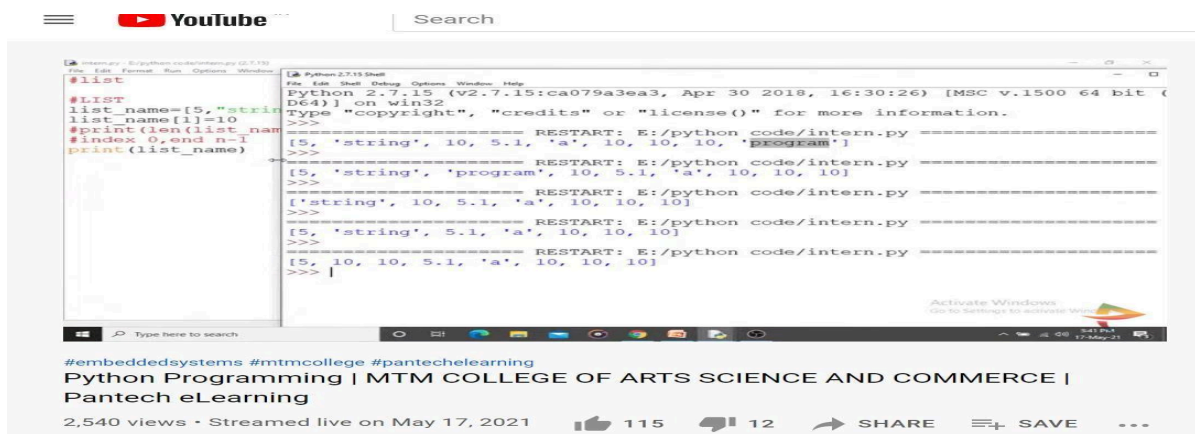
YouTube

Search

intern.py - E:/python code/intern.py (2.7.15)
File Edit Format Run Options Window

#list

#LIST
list_name=[5,"strin
list_name[1]=10
#print(len(list_nam
#index 0,end n-1
print(list_name)

Python 2.7.15 Shell
File Edit Shell Debug Options Window Help

Python 2.7.15 (v2.7.15:ca079a3ea3, Apr 30 2018, 16:30:26) [MSC v.1500 64 bit (
D64)] on win32
Type "copyright", "credits" or "license()" for more information.
>>>
==================== RESTART: E:/python code/intern.py ====================
[5, 'string', 10, 5.1, 'a', 10, 10, 10, 'program']
>>>
==================== RESTART: E:/python code/intern.py ====================
[5, 'string', 'program', 10, 5.1, 'a', 10, 10, 10]
>>>
==================== RESTART: E:/python code/intern.py ====================
['string', 10, 5.1, 'a', 10, 10, 10]
>>>
==================== RESTART: E:/python code/intern.py ====================
[5, 'string', 5.1, 'a', 10, 10, 10]
>>>
==================== RESTART: E:/python code/intern.py ====================
[5, 10, 10, 5.1, 'a', 10, 10, 10]
>>> |

Activate Windows
Go to Settings to activate Windows.

Type here to search

5:43 PM
17-May-21

#embeddedsystems #mtmcollege #pantechelearning
Python Programming | MTM COLLEGE OF ARTS SCIENCE AND COMMERCE | Pantech eLearning
2,540 views • Streamed live on May 17, 2021
115
12
SHARE
SAVE
...